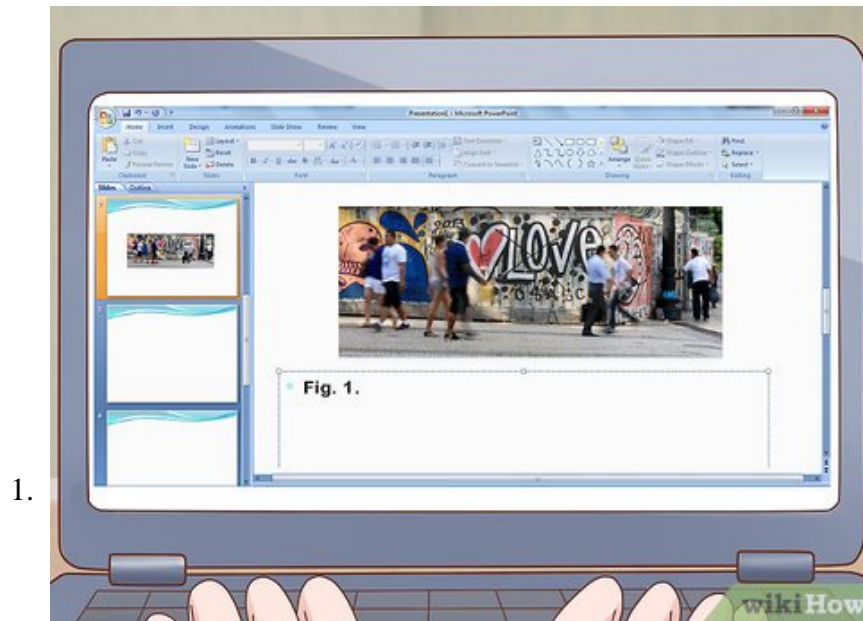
1.

Presentation1 - Microsoft PowerPoint

Home Insert Design Animations Slide Show Review View

Cut
Copy
Format Painter
Paste
Clipboard
Layout
Reset
New Slide
Delete
Slides
Font
Paragraph
Text Direction
Align Text
Convert to SmartArt
Arrange
Quick Styles
Shape Fill
Shape Outline
Shape Effects
Drawing
Find
Replace
Select
Editing

Slides Outline

LOVE

Fig. 1.

wikiHow